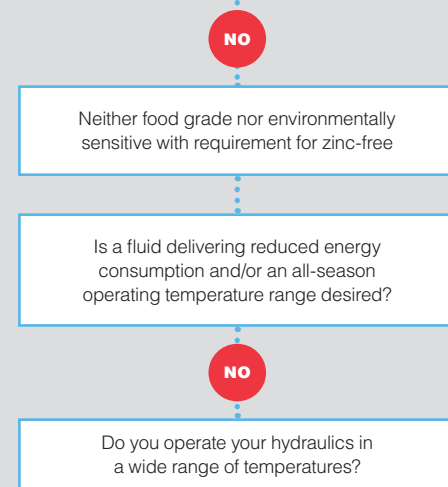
NO

Neither food grade nor environmentally sensitive with requirement for zinc-free

Is a fluid delivering reduced energy consumption and/or an all-season operating temperature range desired?

NO

Do you operate your hydraulics in a wide range of temperatures?